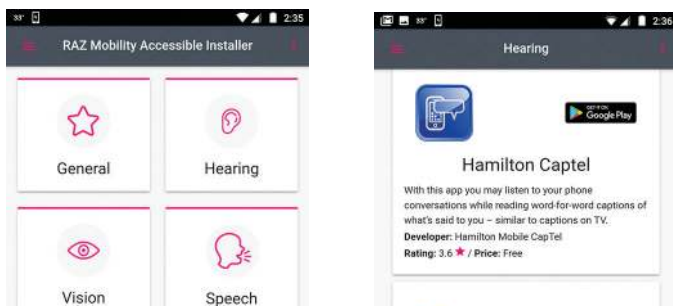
83° 2:35

RAZ Mobility Accessible Installer

General

Hearing

Vision

Speech

83° 2:36

Hearing

GET IT ON Google Play

Hamilton Captel

With this app you may listen to your phone conversations while reading word-for-word captions of what's said to you – similar to captions on TV.

Developer: Hamilton Mobile CapTel

Rating: 3.6 ★ / Price: Free